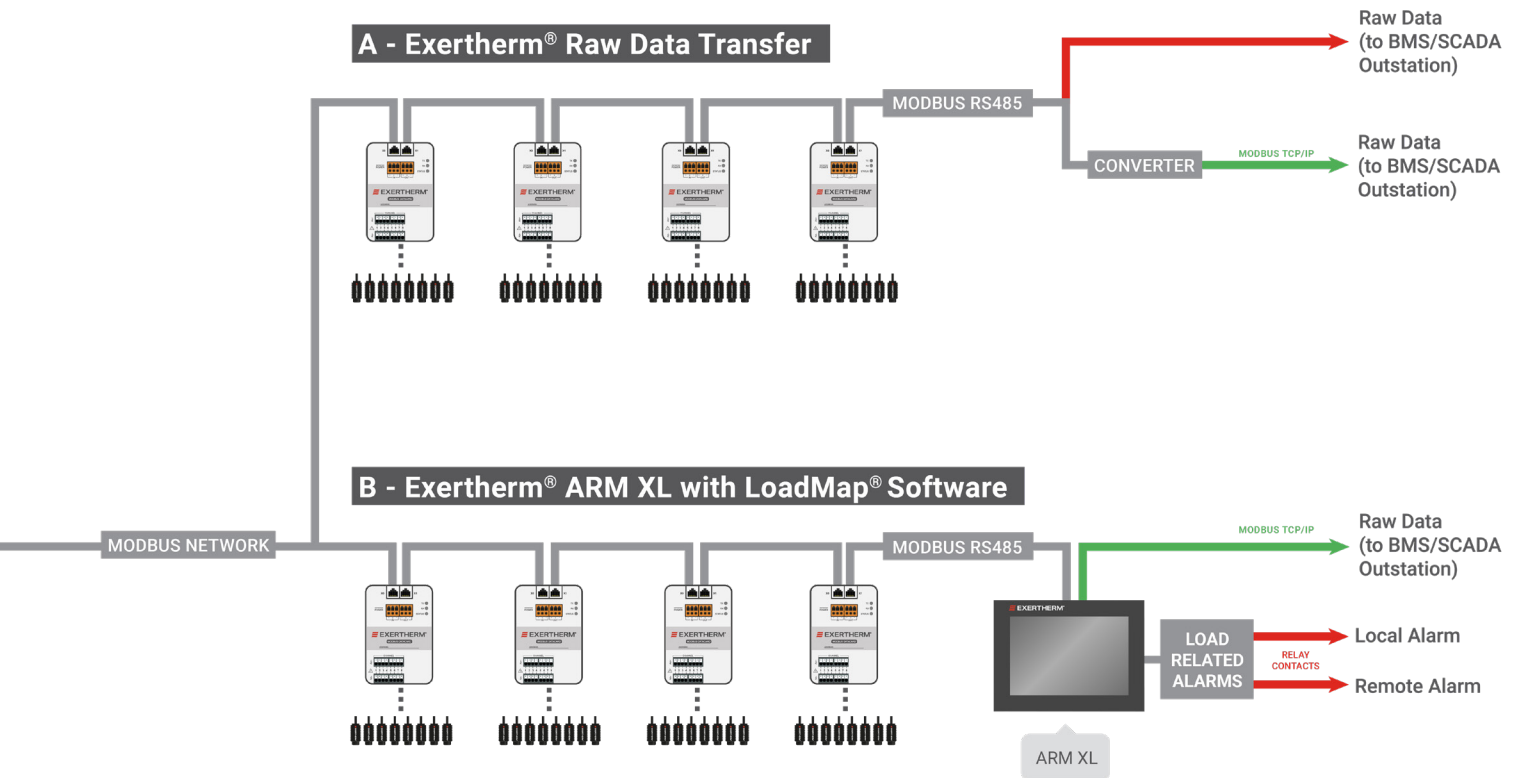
A - Exertherm® Raw Data Transfer

MODBUS RS485

Raw Data (to BMS/SCADA Outstation)

CONVERTER

MODBUS TCP/IP

Raw Data (to BMS/SCADA Outstation)

EXERTHERM

EXERTHERM

EXERTHERM

EXERTHERM

B - Exertherm® ARM XL with LoadMap® Software

MODBUS NETWORK

MODBUS RS485

MODBUS TCP/IP

Raw Data (to BMS/SCADA Outstation)

EXERTHERM

EXERTHERM

EXERTHERM

EXERTHERM

EXERTHERM

LOAD RELATED ALARMS

RELAY CONTACTS

Local Alarm

Remote Alarm

ARM XL